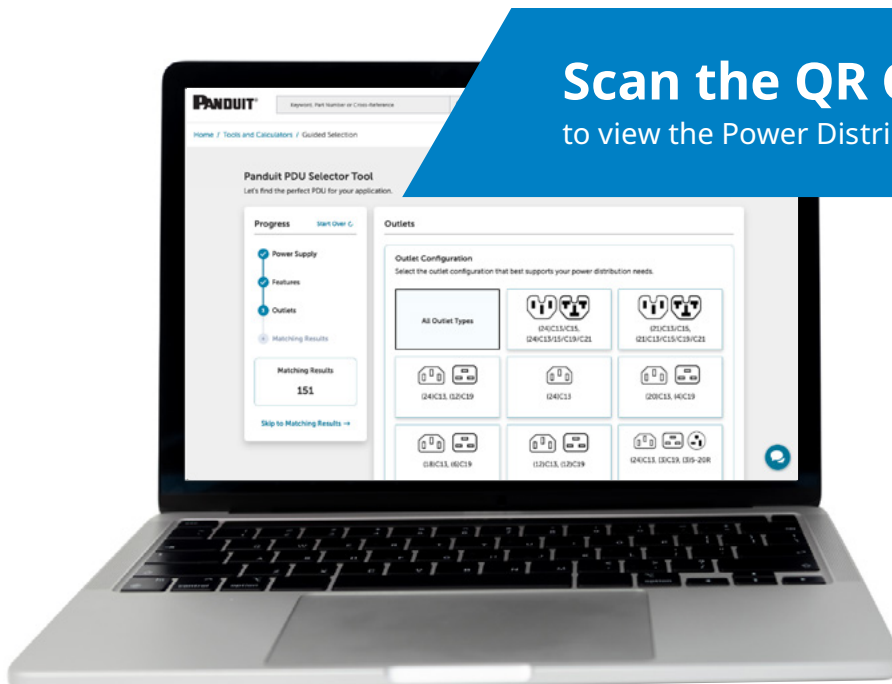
Scan the QR

to view the Power Distri

PANDUIT

Keyword, Part Number or Cross-Reference

Home / Tools and Calculators / Guided Selection

Panduit PDU Selector Tool

Let's find the perfect PDU for your application.

Progress

Start Over

Power Supply

Features

Outlets

Matching Results

Matching Results

151

Skip to Matching Results →

Outlets

Outlet Configuration

Select the outlet configuration that best supports your power distribution needs.

All Outlet Types

(24)C13/C15, (24)C13/15/C19/C21

(21)C13/C15, (21)C13/C15/C19/C21

(24)C13, (12)C19

(24)C13

(20)C13, (4)C19

(18)C13, (6)C19

(12)C13, (12)C19

(24)C13, (3)C19, (3)5-20R